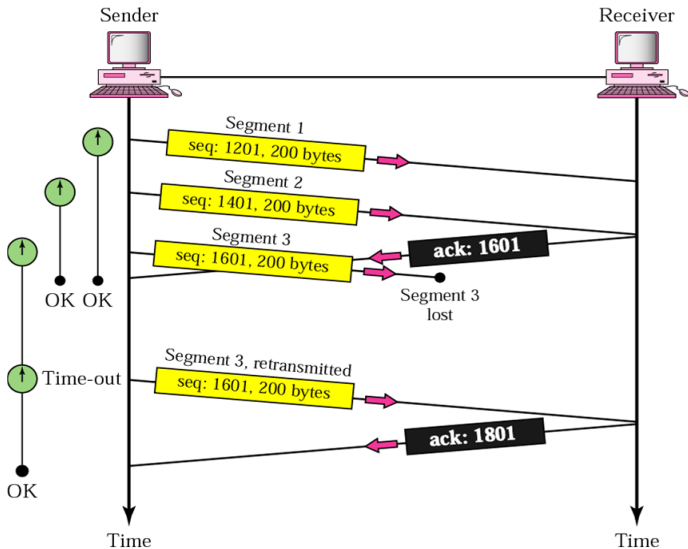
Sender

Receiver

Segment 1

seq: 1201, 200 bytes

Segment 2

seq: 1401, 200 bytes

Segment 3

seq: 1601, 200 bytes

ack: 1601

OK OK

Segment 3 lost

Segment 3, retransmitted

Time-out

seq: 1601, 200 bytes

ack: 1801

OK

Time

Time